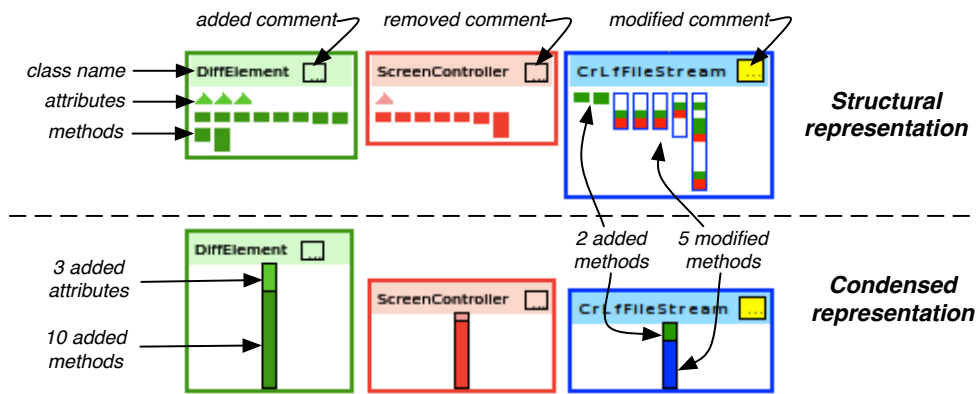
added comment

removed comment

modified comment

class name

attributes

methods

DiffElement

ScreenController

CrLfFileStream

Structural representation

2 added methods

5 modified methods

DiffElement

3 added attributes

10 added methods

ScreenController

CrLfFileStream

Condensed representation